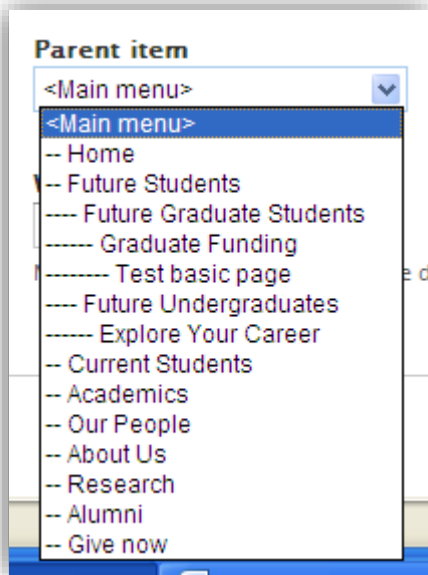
Parent item

<Main menu>

<Main menu>
-- Home
-- Future Students
---- Future Graduate Students
------ Graduate Funding
-------- Test basic page
---- Future Undergraduates
------ Explore Your Career
-- Current Students
-- Academics
-- Our People
-- About Us
-- Research
-- Alumni
-- Give now